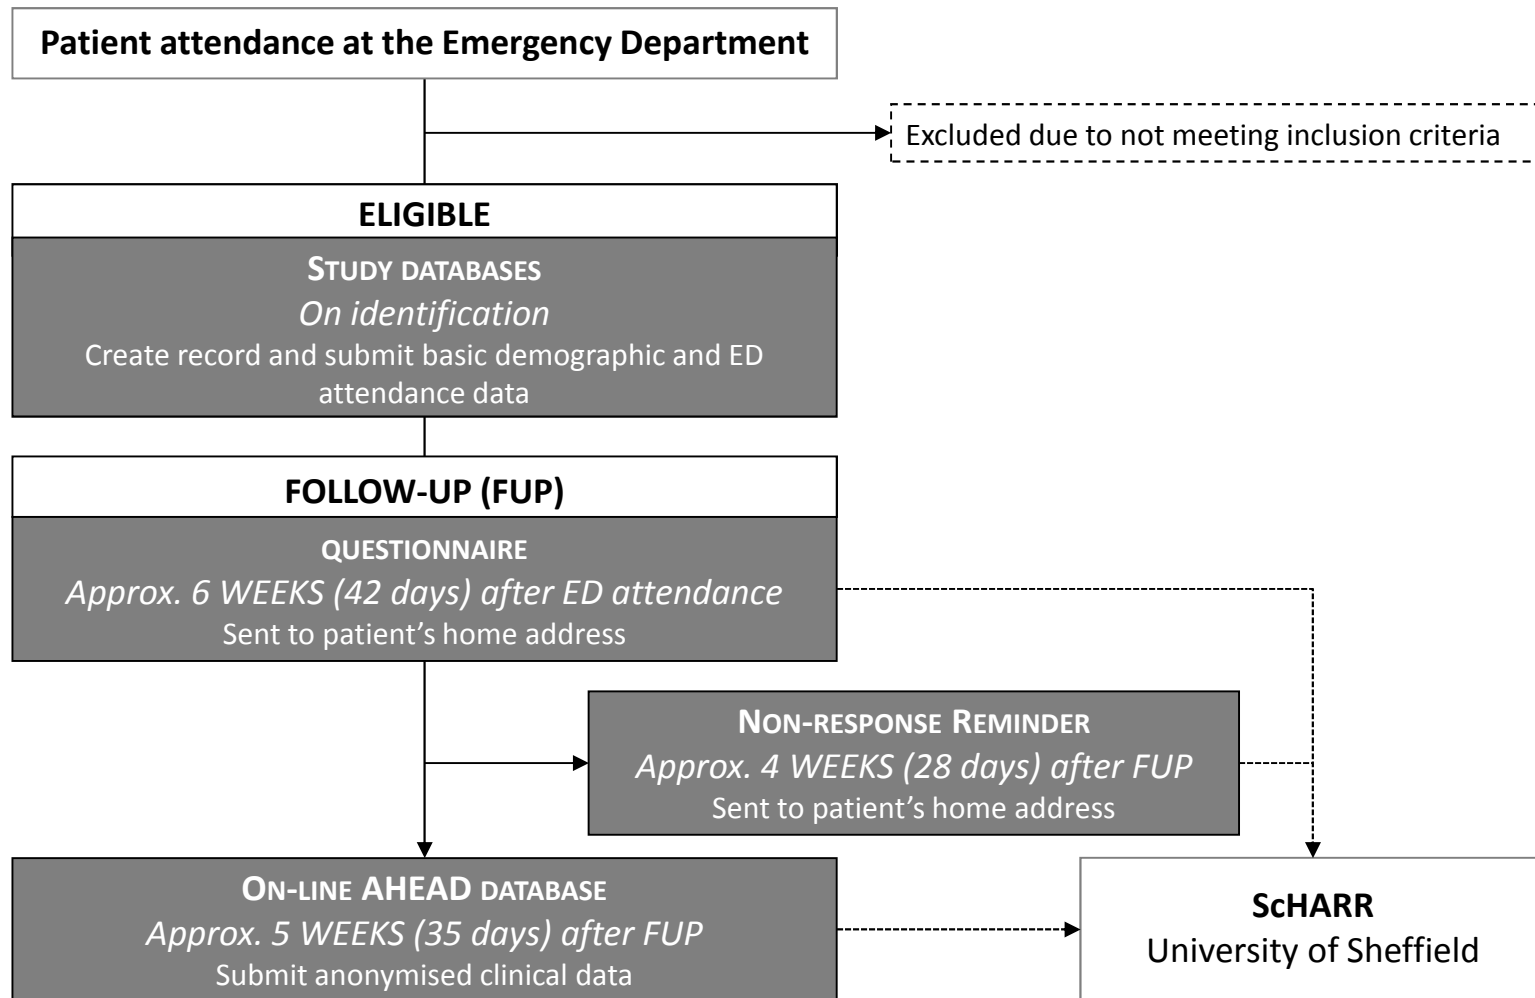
Patient attendance at the Emergency Department

Excluded due to not meeting inclusion criteria

ELIGIBLE

STUDY DATABASES

On identification

Create record and submit basic demographic and ED attendance data

FOLLOW-UP (FUP)

QUESTIONNAIRE

Approx. 6 WEEKS (42 days) after ED attendance

Sent to patient's home address

NON-RESPONSE REMINDER

Approx. 4 WEEKS (28 days) after FUP

Sent to patient's home address

ON-LINE AHEAD DATABASE

Approx. 5 WEEKS (35 days) after FUP

Submit anonymised clinical data

ScHARR

University of Sheffield